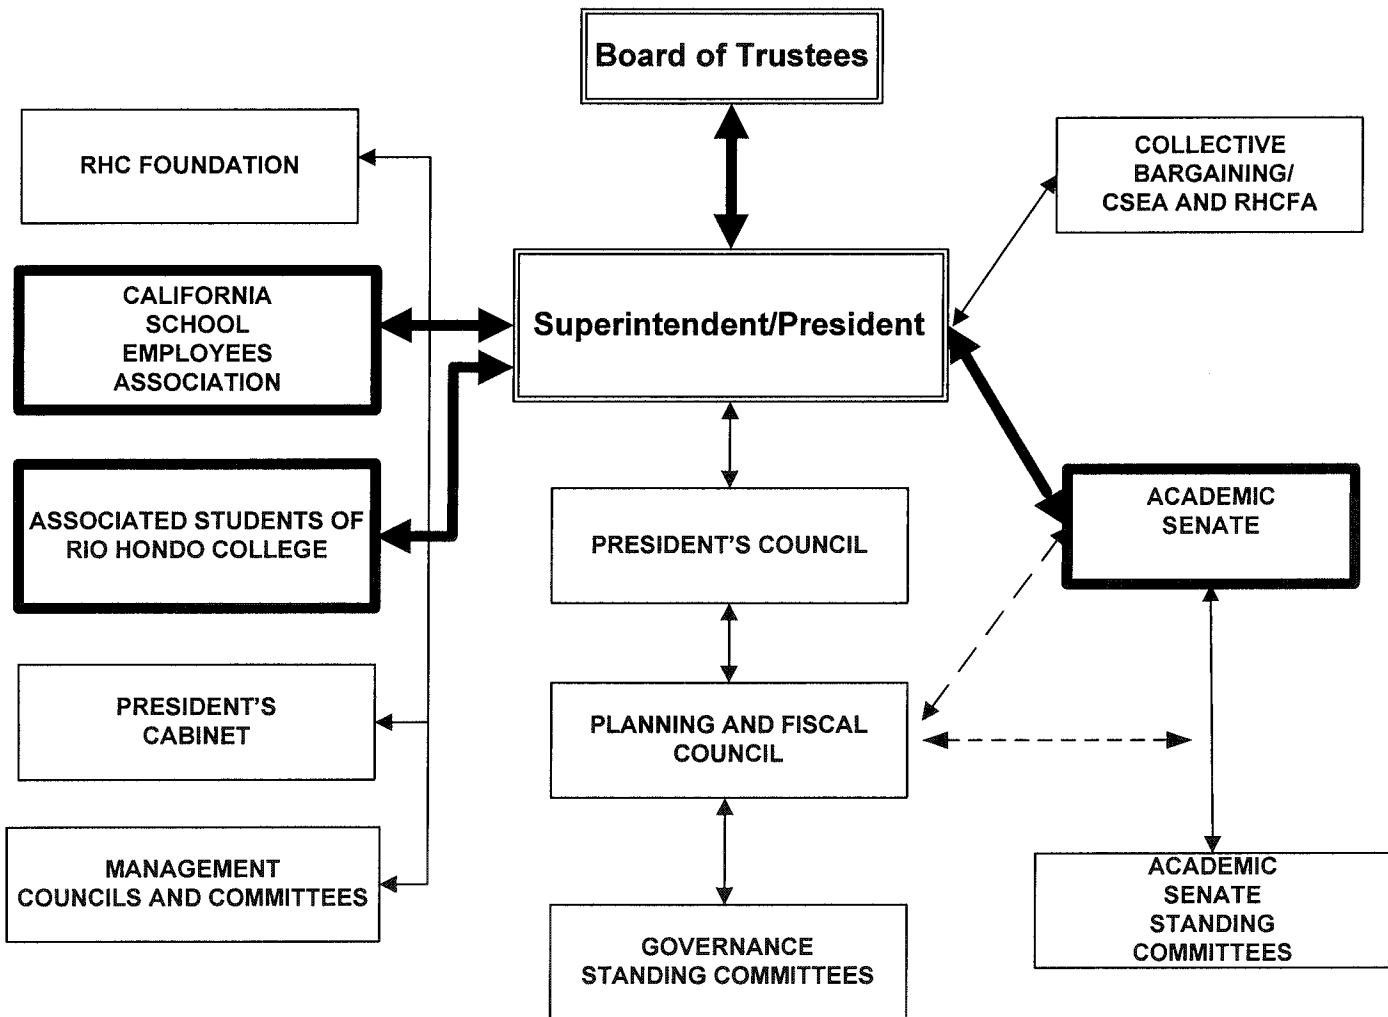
Board of Trustees

RHC FOUNDATION

COLLECTIVE BARGAINING/ CSEA AND RHCFA

CALIFORNIA SCHOOL EMPLOYEES ASSOCIATION

Superintendent/President

ASSOCIATED STUDENTS OF RIO HONDO COLLEGE

PRESIDENT'S COUNCIL

ACADEMIC SENATE

PRESIDENT'S CABINET

PLANNING AND FISCAL COUNCIL

MANAGEMENT COUNCILS AND COMMITTEES

ACADEMIC SENATE STANDING COMMITTEES

GOVERNANCE STANDING COMMITTEES